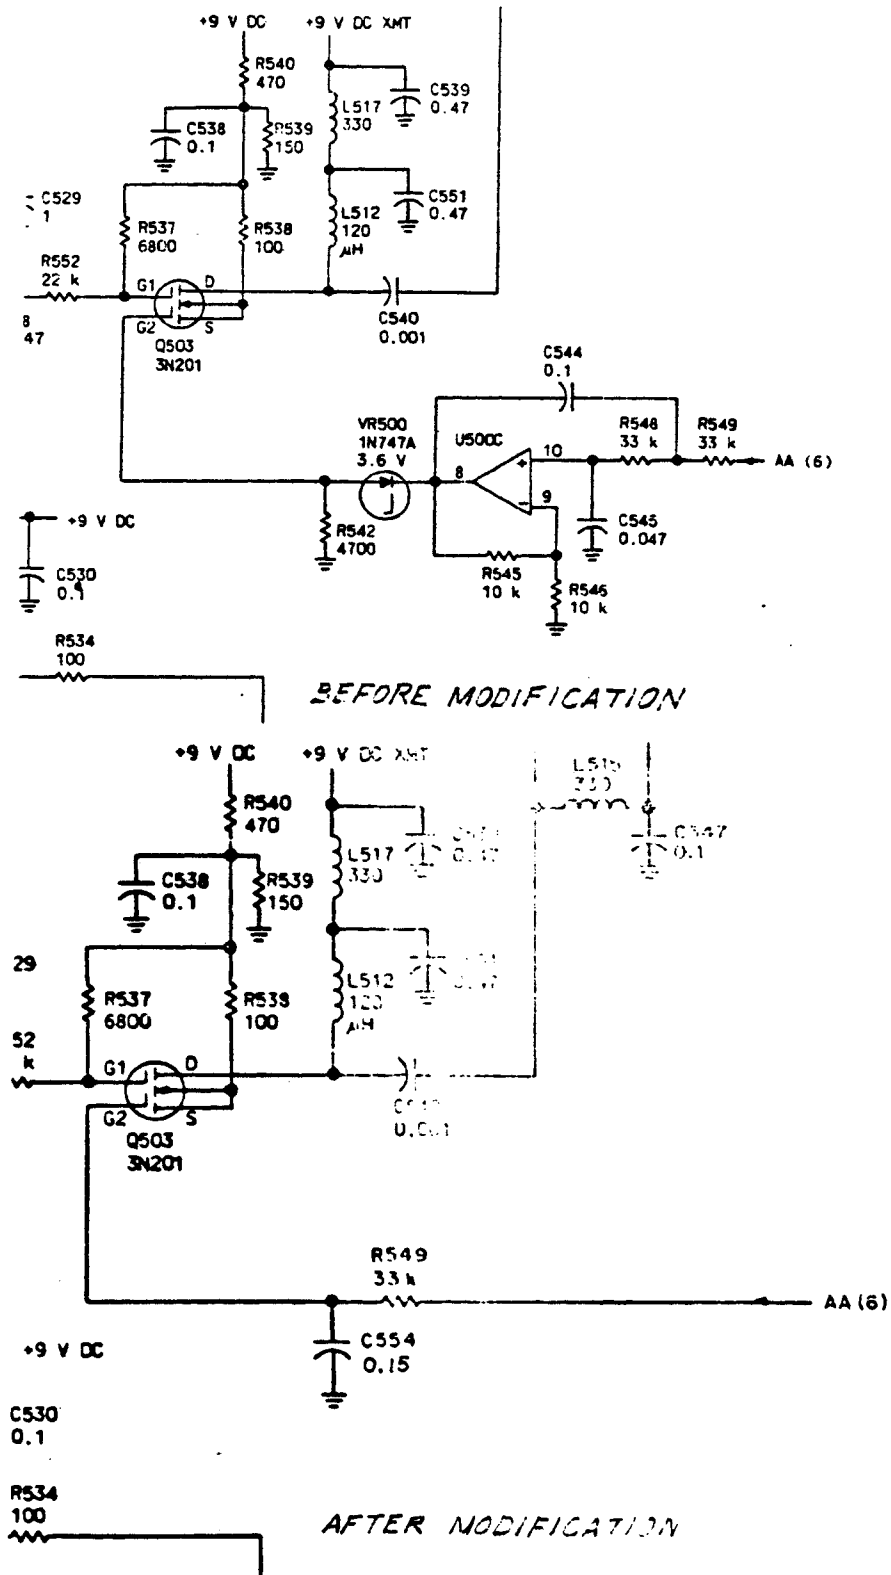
+9 V DC
+9 V DC XMT
R540
470
C539
0.47
C538
0.1
R539
150
L517
330
C529
1
C551
0.47
R537
6800
R538
100
L512
120
µH
R552
22 k
G1
D
G2
S
C540
0.001
8
47
Q503
3N201
C544
0.1
VR500
1N747A
3.6 V
U500C
R548
33 k
R549
33 k
10
AA (6)
8
9
+9 V DC
R542
4700
C545
0.047
C530
0.1
R545
10 k
R546
10 k
R534
100

BEFORE MODIFICATION

+9 V DC
+9 V DC XMT
L515
330
R540
470
C547
0.1
L517
330
C538
0.1
R539
150
29
L512
120
µH
R537
6800
R538
100
52
k
G1
D
G2
S
Q503
3N201
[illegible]
0.001
R549
33 k
AA (6)
+9 V DC
C554
0.15
C530
0.1
R534
100

AFTER MODIFICATION